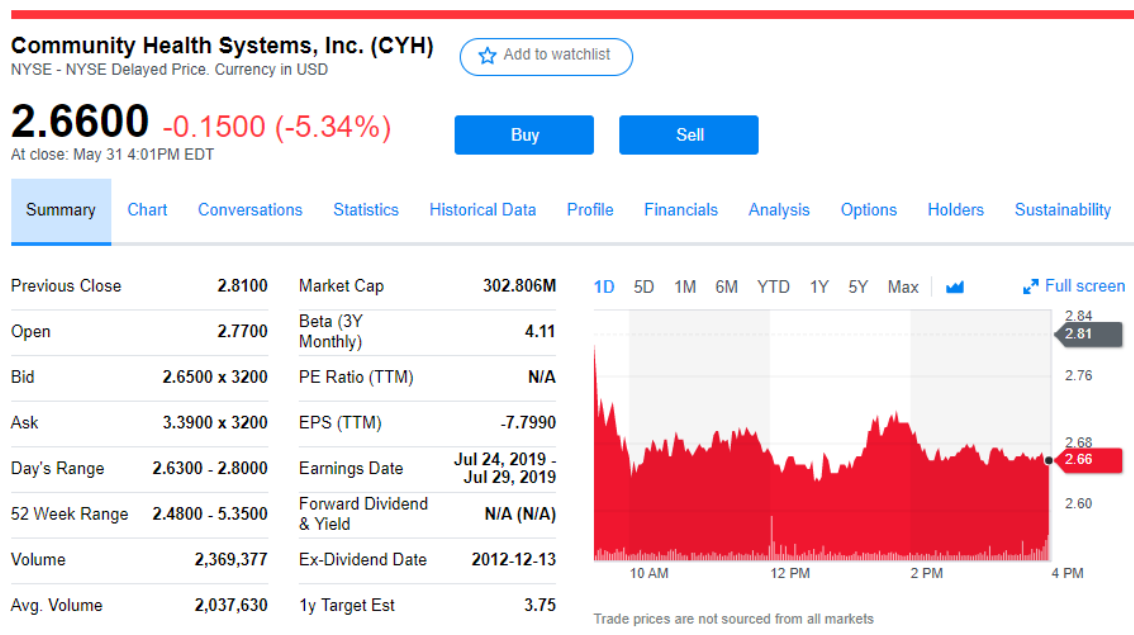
Community Health Systems, Inc. (CYH)
NYSE - NYSE Delayed Price. Currency in USD

Add to watchlist

2.6600 -0.1500 (-5.34%)
At close: May 31 4:01PM EDT

Buy
Sell

Summary Chart Conversations Statistics Historical Data Profile Financials Analysis Options Holders Sustainability

| | | | |
|---|---|---|---|
| Previous Close | 2.8100 | Market Cap | 302.806M |
| Open | 2.7700 | Beta (3Y Monthly) | 4.11 |
| Bid | 2.6500 x 3200 | PE Ratio (TTM) | N/A |
| Ask | 3.3900 x 3200 | EPS (TTM) | -7.7990 |
| Day's Range | 2.6300 - 2.8000 | Earnings Date | Jul 24, 2019 - Jul 29, 2019 |
| 52 Week Range | 2.4800 - 5.3500 | Forward Dividend & Yield | N/A (N/A) |
| Volume | 2,369,377 | Ex-Dividend Date | 2012-12-13 |
| Avg. Volume | 2,037,630 | 1y Target Est | 3.75 |

1D 5D 1M 6M YTD 1Y 5Y Max
Full screen

2.84
2.81
2.76
2.68
2.66
2.60

10 AM 12 PM 2 PM 4 PM

Trade prices are not sourced from all markets